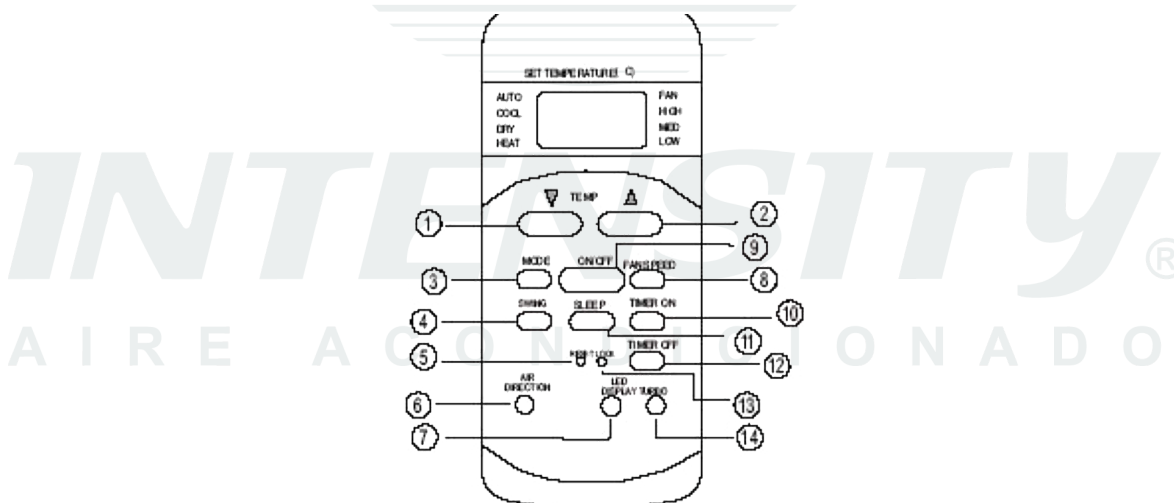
INTENSITY®
AIRE ACONDICIONADO

SET TEMPERATURE

AUTO
COOL
DRY
HEAT

FAN
HIGH
MED
LOW

TEMP

MODE
ON/OFF
FAN SPEED
SWING
SLEEP
TIMER ON
TIMER OFF
RESET LOCK
AIR DIRECTION
LED DISPLAY
TURBO

1
2
3
4
5
6
7
8
9
10
11
12
13
14